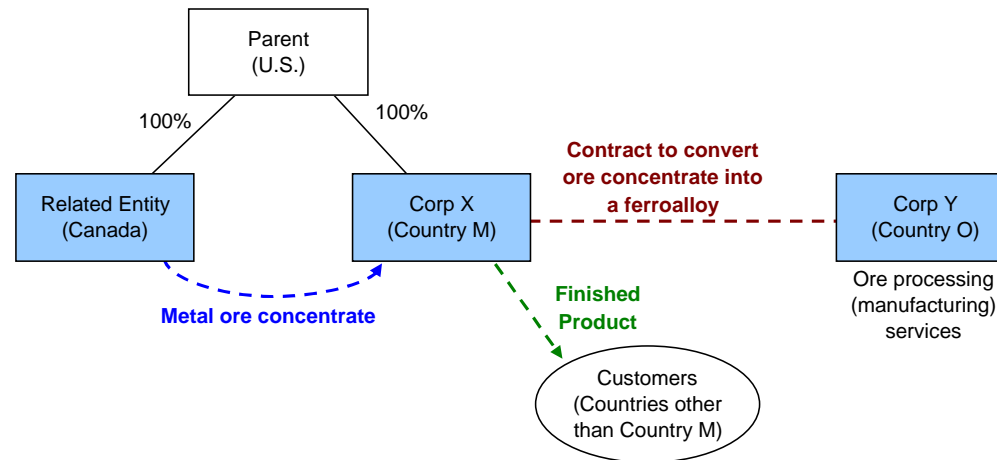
Parent
(U.S.)

100%

100%

Related Entity
(Canada)

Corp X
(Country M)

Contract to convert ore concentrate into a ferroalloy

Corp Y
(Country O)

Ore processing (manufacturing) services

Metal ore concentrate

Finished Product

Customers
(Countries other than Country M)